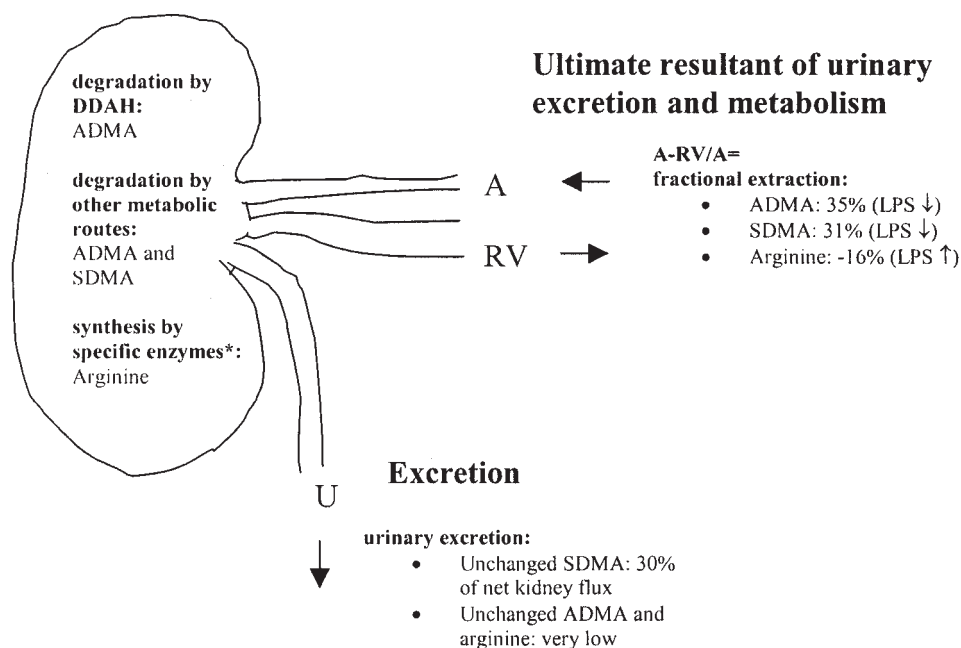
degradation by DDAH:
ADMA

degradation by other metabolic routes:
ADMA and SDMA

synthesis by specific enzymes*:
Arginine

Ultimate resultant of urinary excretion and metabolism

A

RV

A-RV/A=
fractional extraction:
- ADMA: 35% (LPS ↓)
- SDMA: 31% (LPS ↓)
- Arginine: -16% (LPS ↑)

Excretion

U

urinary excretion:
- Unchanged SDMA: 30% of net kidney flux
- Unchanged ADMA and arginine: very low